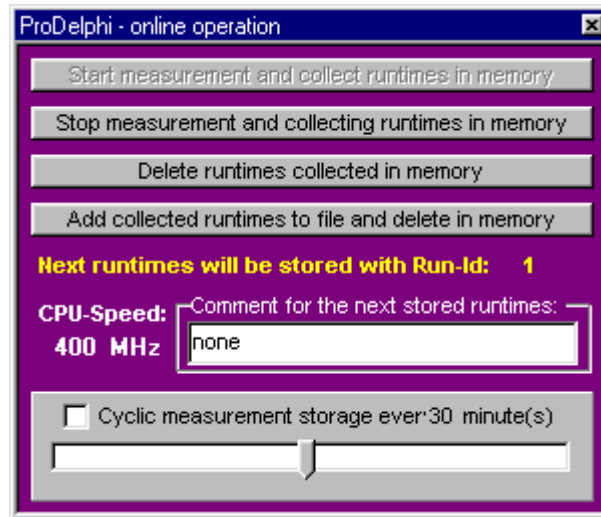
ProDelphi - online operation

Start measurement and collect runtimes in memory

Stop measurement and collecting runtimes in memory

Delete runtimes collected in memory

Add collected runtimes to file and delete in memory

Next runtimes will be stored with Run-Id: 1

CPU-Speed: 400 MHz

Comment for the next stored runtimes:

none

Cyclic measurement storage ever 30 minute(s)